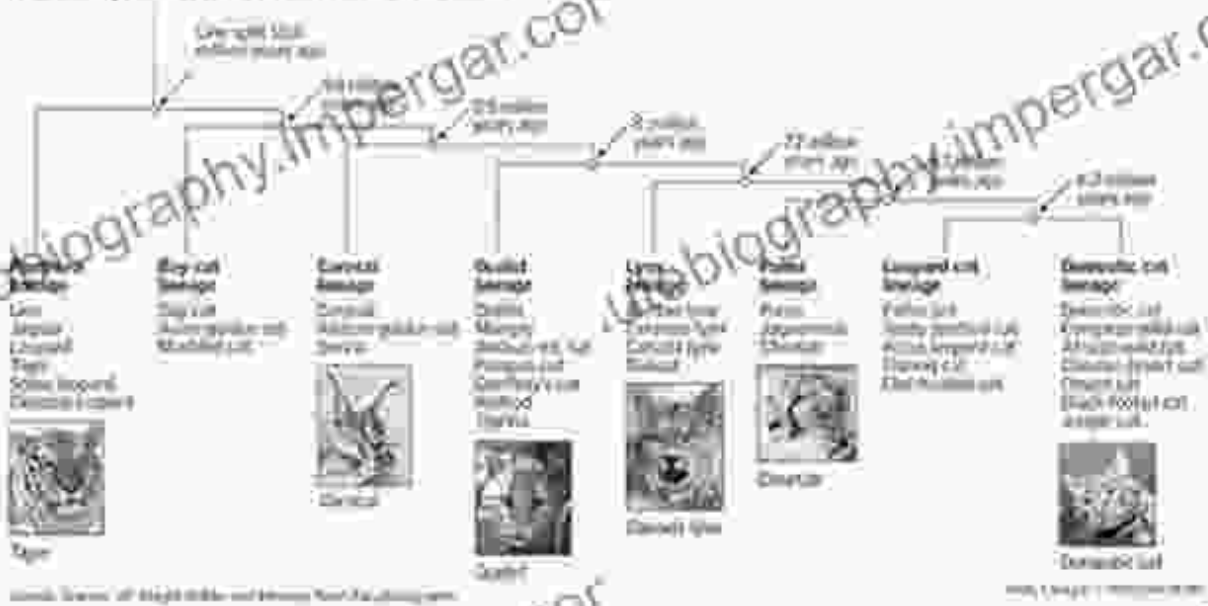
biography.impergar.com

biography.impergar.com

Panthera lineage
Lion
Jaguar
Leopard
Tiger
Snow leopard
Clouded leopard

Tiger

Bay cat lineage
Bay cat
Asian golden cat
Marbled cat

Caracal lineage
Caracal
African golden cat
Serval

Caracal

Ocelot lineage
Ocelot
Margay
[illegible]
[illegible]
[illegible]
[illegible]
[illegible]

Ocelot

Lynx lineage
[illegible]
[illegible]
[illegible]
Bobcat

Canada lynx

Puma lineage
Puma
Jaguarundi
Cheetah

Cheetah

Leopard cat lineage
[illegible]
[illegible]
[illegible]
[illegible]
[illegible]

Domestic cat lineage
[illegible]
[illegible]
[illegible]
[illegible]
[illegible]
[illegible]
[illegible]

Domestic cat

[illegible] million years ago
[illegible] million years ago
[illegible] million years ago
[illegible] million years ago
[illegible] million years ago
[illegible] million years ago
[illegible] million years ago

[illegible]

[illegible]